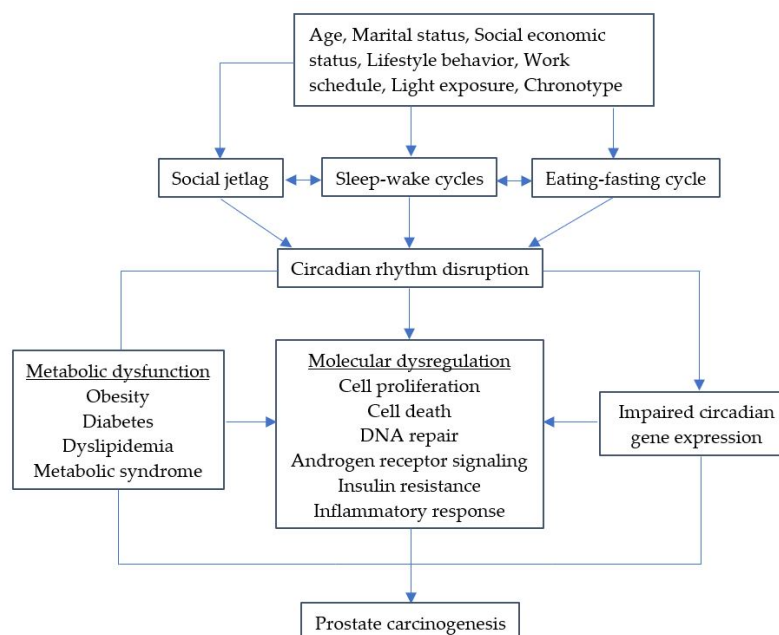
Age, Marital status, Social economic status, Lifestyle behavior, Work schedule, Light exposure, Chronotype

Social jetlag

Sleep-wake cycles

Eating-fasting cycle

Circadian rhythm disruption

Metabolic dysfunction
Obesity
Diabetes
Dyslipidemia
Metabolic syndrome

Molecular dysregulation
Cell proliferation
Cell death
DNA repair
Androgen receptor signaling
Insulin resistance
Inflammatory response

Impaired circadian gene expression

Prostate carcinogenesis